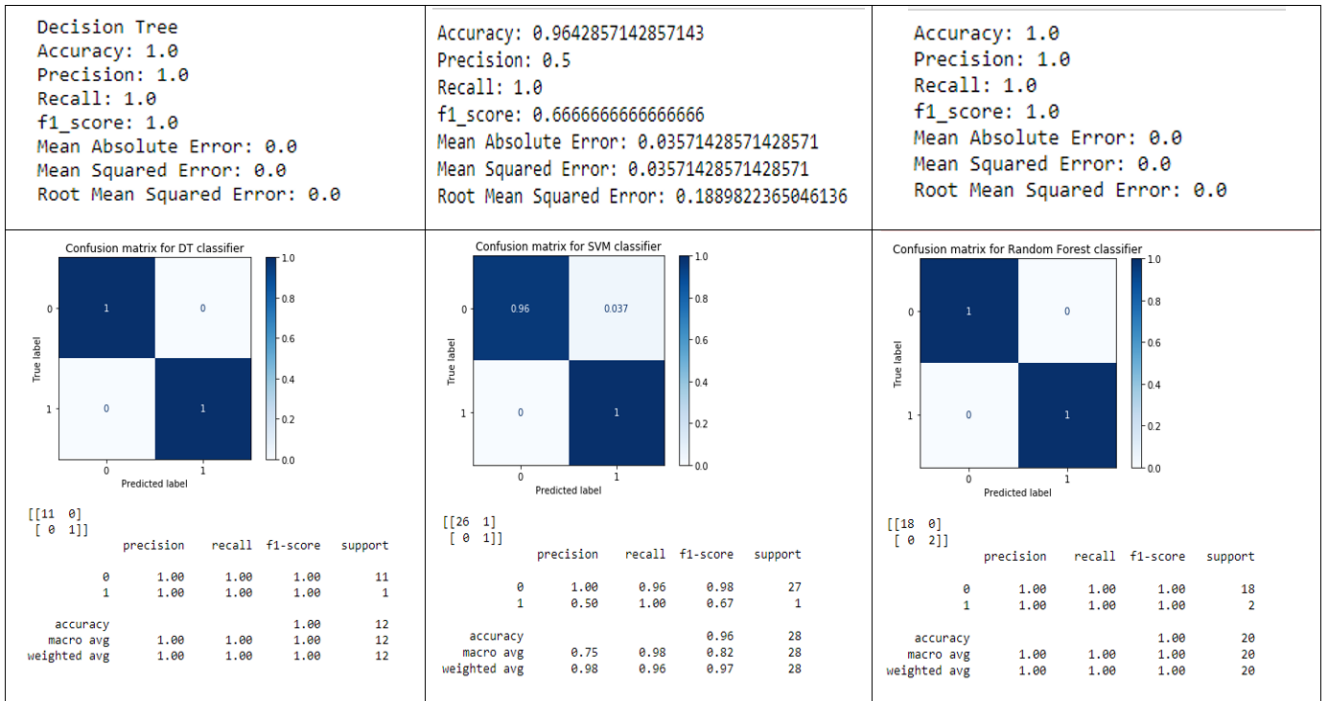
Decision Tree
Accuracy: 1.0
Precision: 1.0
Recall: 1.0
f1_score: 1.0
Mean Absolute Error: 0.0
Mean Squared Error: 0.0
Root Mean Squared Error: 0.0

Accuracy: 0.9642857142857143
Precision: 0.5
Recall: 1.0
f1_score: 0.6666666666666666
Mean Absolute Error: 0.03571428571428571
Mean Squared Error: 0.03571428571428571
Root Mean Squared Error: 0.1889822365046136

Accuracy: 1.0
Precision: 1.0
Recall: 1.0
f1_score: 1.0
Mean Absolute Error: 0.0
Mean Squared Error: 0.0
Root Mean Squared Error: 0.0

Confusion matrix for DT classifier
True label
Predicted label
0 1
0 1
1 0
0 1
1.0 0.8 0.6 0.4 0.2 0.0

[[11 0]
[ 0 1]]

| | precision | recall | f1-score | support |
|---|---|---|---|---|
| 0 | 1.00 | 1.00 | 1.00 | 11 |
| 1 | 1.00 | 1.00 | 1.00 | 1 |
| accuracy | | | 1.00 | 12 |
| macro avg | 1.00 | 1.00 | 1.00 | 12 |
| weighted avg | 1.00 | 1.00 | 1.00 | 12 |

Confusion matrix for SVM classifier
True label
Predicted label
0 1
0 1
0.96 0.037
0 1
1.0 0.8 0.6 0.4 0.2 0.0

[[26 1]
[ 0 1]]

| | precision | recall | f1-score | support |
|---|---|---|---|---|
| 0 | 1.00 | 0.96 | 0.98 | 27 |
| 1 | 0.50 | 1.00 | 0.67 | 1 |
| accuracy | | | 0.96 | 28 |
| macro avg | 0.75 | 0.98 | 0.82 | 28 |
| weighted avg | 0.98 | 0.96 | 0.97 | 28 |

Confusion matrix for Random Forest classifier
True label
Predicted label
0 1
0 1
1 0
0 1
1.0 0.8 0.6 0.4 0.2 0.0

[[18 0]
[ 0 2]]

| | precision | recall | f1-score | support |
|---|---|---|---|---|
| 0 | 1.00 | 1.00 | 1.00 | 18 |
| 1 | 1.00 | 1.00 | 1.00 | 2 |
| accuracy | | | 1.00 | 20 |
| macro avg | 1.00 | 1.00 | 1.00 | 20 |
| weighted avg | 1.00 | 1.00 | 1.00 | 20 |